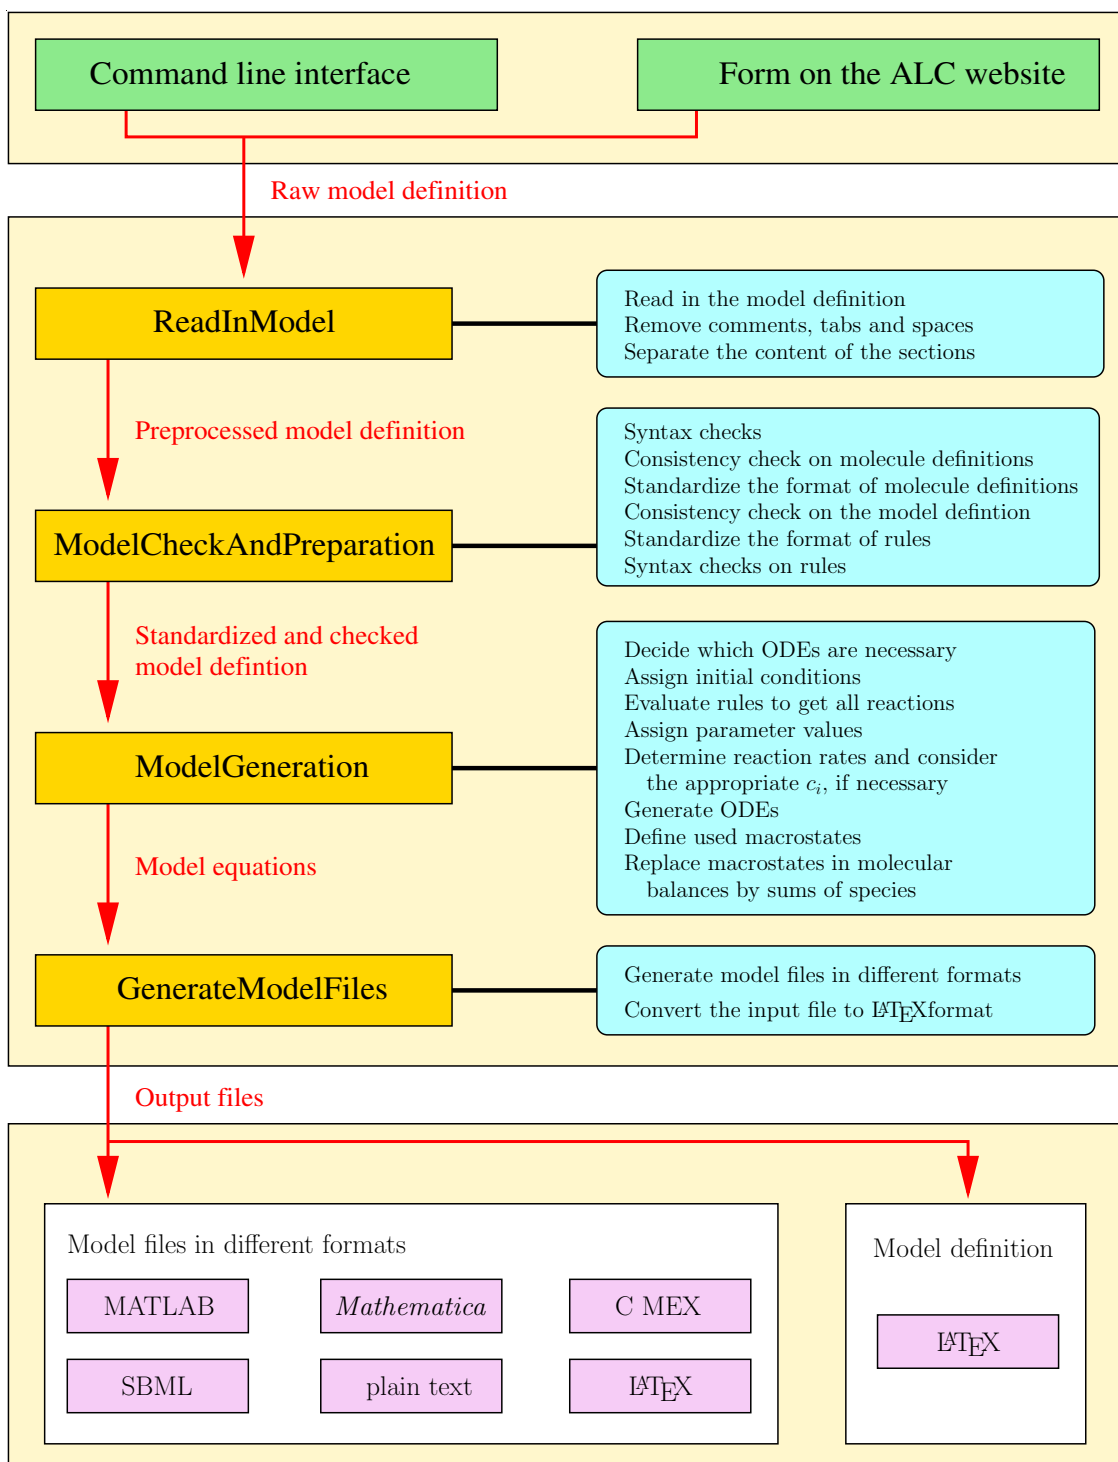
Command line interface

Form on the ALC website

Raw model definition

ReadInModel

Read in the model definition
Remove comments, tabs and spaces
Separate the content of the sections

Preprocessed model definition

Syntax checks
Consistency check on molecule definitions
Standardize the format of molecule definitions
Consistency check on the model defintion
Standardize the format of rules
Syntax checks on rules

ModelCheckAndPreparation

Standardized and checked model defintion

Decide which ODEs are necessary
Assign initial conditions
Evaluate rules to get all reactions
Assign parameter values
Determine reaction rates and consider the appropriate $c_i$, if necessary
Generate ODEs
Define used macrostates
Replace macrostates in molecular balances by sums of species

ModelGeneration

Model equations

GenerateModelFiles

Generate model files in different formats
Convert the input file to LATEXformat

Output files

Model files in different formats

MATLAB

Mathematica

C MEX

SBML

plain text

LATEX

Model definition

LATEX